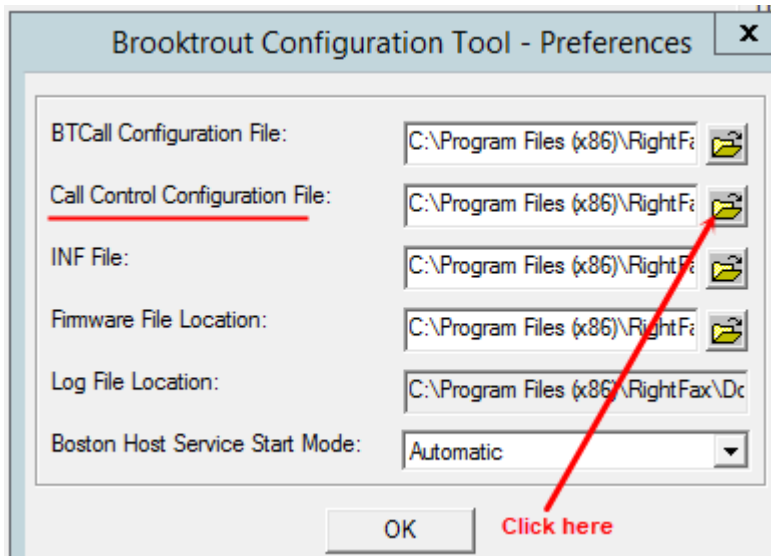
Brooktrout Configuration Tool - Preferences

x

BTCall Configuration File:
C:\Program Files (x86)\RightFa

Call Control Configuration File:
C:\Program Files (x86)\RightFa

INF File:
C:\Program Files (x86)\RightFa

Firmware File Location:
C:\Program Files (x86)\RightFa

Log File Location:
C:\Program Files (x86)\RightFax\Dc

Boston Host Service Start Mode:
Automatic

OK

Click here